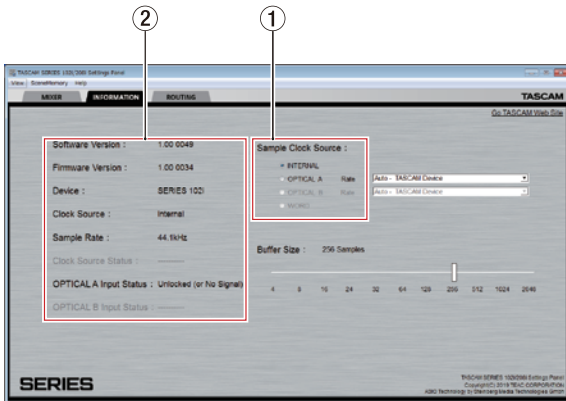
②
①

TASCAM SERIES 102i/208i Settings Panel
View Scene Memory Help
MIXER INFORMATION ROUTING
TASCAM
Go TASCAM Web Site

Software Version : 1.00 0049
Firmware Version : 1.00 0034
Device : SERIES 102i
Clock Source : Internal
Sample Rate : 44.1kHz
Clock Source Status : ---------
OPTICAL A Input Status : Unlocked (or No Signal)
OPTICAL B Input Status : ---------

Sample Clock Source :
INTERNAL
OPTICAL A Rate Auto - TASCAM Device
OPTICAL B Rate Auto - TASCAM Device
WORD

Buffer Size : 256 Samples
4 8 16 24 32 64 128 256 512 1024 2048

SERIES

TASCAM SERIES 102i/208i Settings Panel
Copyright(C) 2019 TEAC CORPORATION
ASIO Technology by Steinberg Media Technologies GmbH